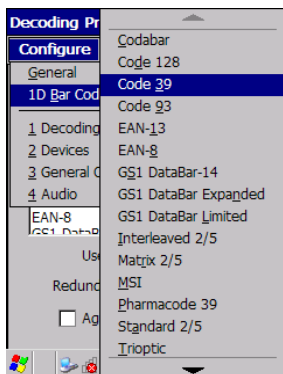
Decoding Pr
Configure
General
1D Bar Cod
1 Decoding
2 Devices
3 General C
4 Audio
EAN-8
GS1 DataB
Us
Redun
Ag

Codabar
Code 128
Code 39
Code 93
EAN-13
EAN-8
GS1 DataBar-14
GS1 DataBar Expanded
GS1 DataBar Limited
Interleaved 2/5
Matrix 2/5
MSI
Pharmacode 39
Standard 2/5
Trioptic